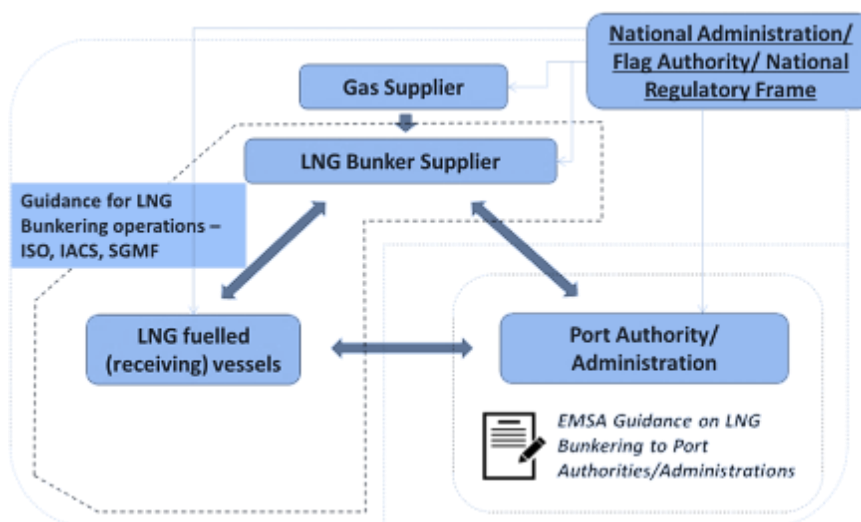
National Administration/ Flag Authority/ National Regulatory Frame

Gas Supplier

LNG Bunker Supplier

Guidance for LNG Bunkering operations – ISO, IACS, SGMF

LNG fuelled (receiving) vessels

Port Authority/ Administration

EMSA Guidance on LNG Bunkering to Port Authorities/Administrations